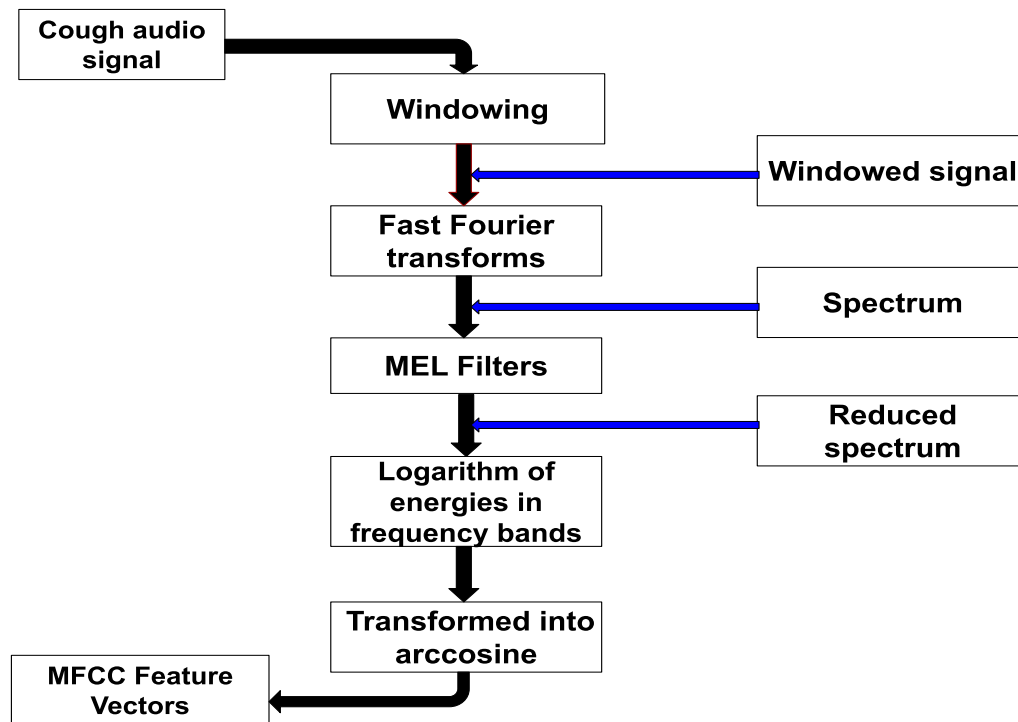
Cough audio signal

Windowing

Windowed signal

Fast Fourier transforms

Spectrum

MEL Filters

Reduced spectrum

Logarithm of energies in frequency bands

Transformed into arccosine

MFCC Feature Vectors